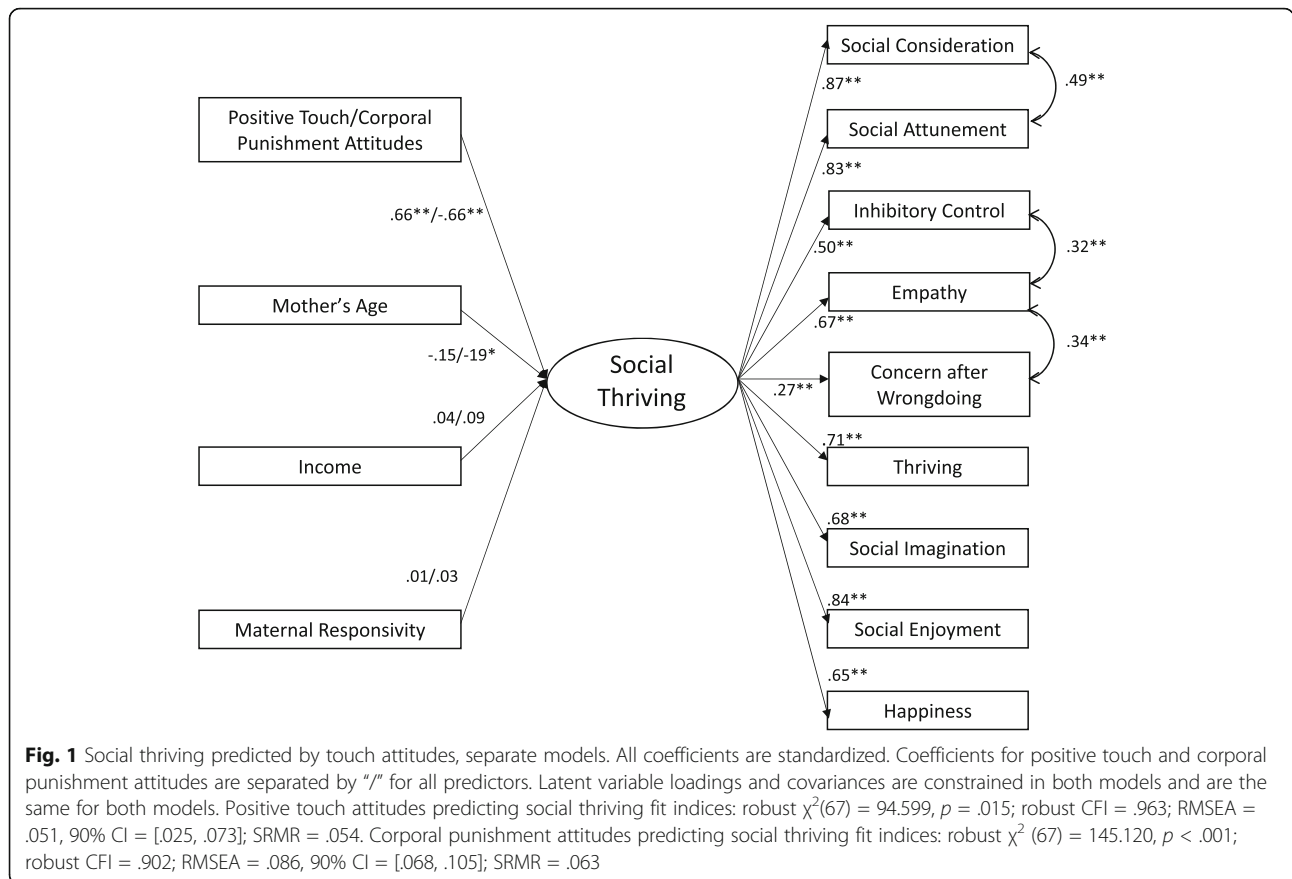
Positive Touch/Corporal Punishment Attitudes

.66**/-.66**

Mother's Age

-.15/-19*

.04/.09

Income

.01/.03

Maternal Responsivity

Social Thriving

Social Consideration

.87**

.49**

Social Attunement

.83**

Inhibitory Control

.50**

.32**

Empathy

.67**

.34**

.27**

Concern after Wrongdoing

.71**

Thriving

.68**

Social Imagination

.84**

Social Enjoyment

.65**

Happiness

**Fig. 1** Social thriving predicted by touch attitudes, separate models. All coefficients are standardized. Coefficients for positive touch and corporal punishment attitudes are separated by "/" for all predictors. Latent variable loadings and covariances are constrained in both models and are the same for both models. Positive touch attitudes predicting social thriving fit indices: robust $\chi^2(67) = 94.599$, $p = .015$; robust CFI = .963; RMSEA = .051, 90% CI = [.025, .073]; SRMR = .054. Corporal punishment attitudes predicting social thriving fit indices: robust $\chi^2$ (67) = 145.120, $p < .001$; robust CFI = .902; RMSEA = .086, 90% CI = [.068, .105]; SRMR = .063